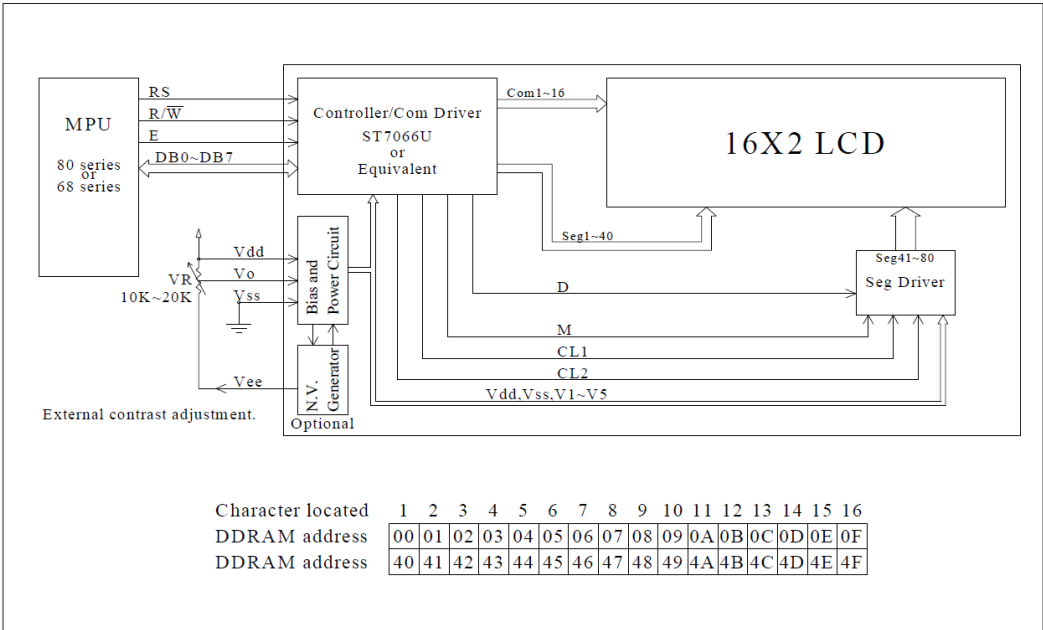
MPU

80 series
or
68 series

RS
R/$\overline{W}$
E
DB0~DB7

Controller/Com Driver
ST7066U
or
Equivalent

Com1~16

16X2 LCD

Seg1~40

Vdd
Vo
Vss
VR
10K~20K

Bias and Power Circuit

D

Seg41~80
Seg Driver

M
CL1
CL2
Vdd,Vss,V1~V5

Vee

N.V. Generator
Optional

External contrast adjustment.

| Character located | 1 | 2 | 3 | 4 | 5 | 6 | 7 | 8 | 9 | 10 | 11 | 12 | 13 | 14 | 15 | 16 |
|---|---|---|---|---|---|---|---|---|---|---|---|---|---|---|---|---|
| DDRAM address | 00 | 01 | 02 | 03 | 04 | 05 | 06 | 07 | 08 | 09 | 0A | 0B | 0C | 0D | 0E | 0F |
| DDRAM address | 40 | 41 | 42 | 43 | 44 | 45 | 46 | 47 | 48 | 49 | 4A | 4B | 4C | 4D | 4E | 4F |